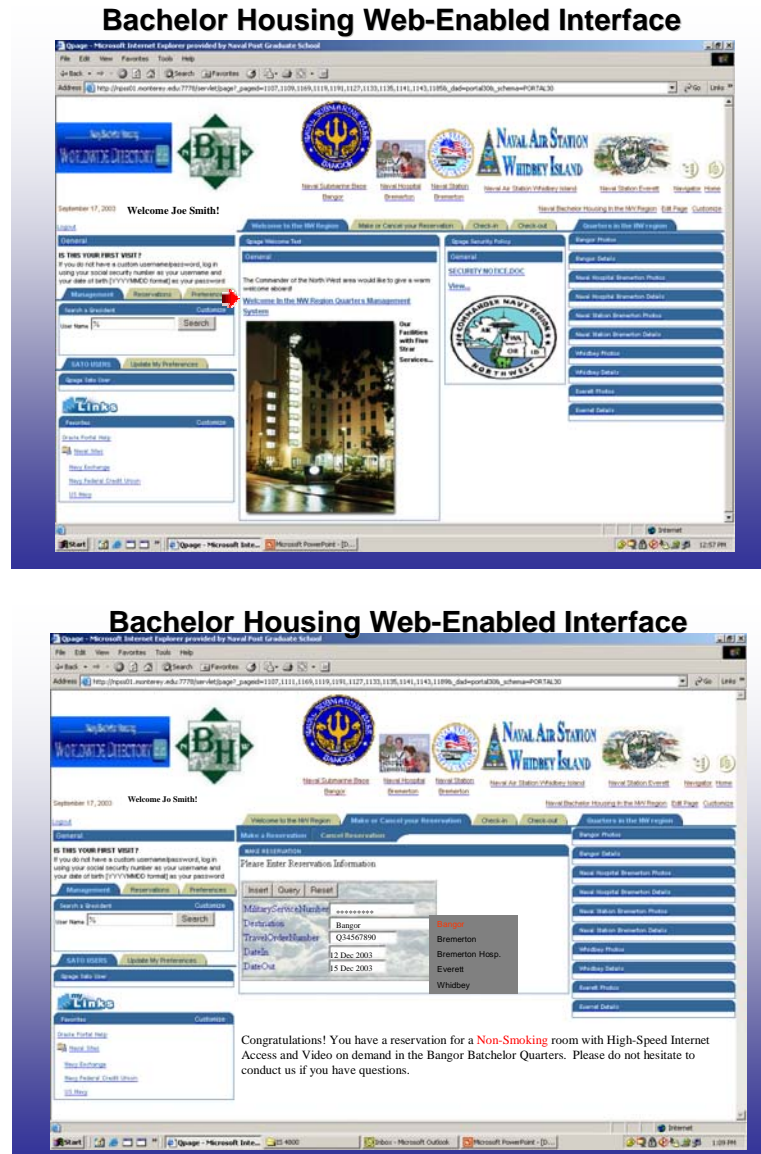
Bachelor Housing Web-Enabled Interface

Qpage - Microsoft Internet Explorer provided by Naval Post Graduate School

File Edit View Favorites Tools Help

Back Search Favorites

Address http://npss01.monterey.edu:7778/servlet/page?_pageid=1107,1109,1169,1119,1191,1127,1133,1135,1141,1143,1189&_dad=portal30&_schema=PORTAL30

Go Links

Worldwide Directory

BH

Naval Submarine Base Bangor | Naval Hospital Bremerton | Naval Station Bremerton | Naval Air Station Whidbey Island | Naval Station Everett | Navigator | Home

NAVAL AIR STATION WHIDBEY ISLAND

September 17, 2003 Welcome Joe Smith!

Naval Bachelor Housing in the NW Region | Edit Page | Customize

Logout

Welcome to the NW Region | Make or Cancel your Reservation | Check-in | Check-out | Quarters in the NW region

General

IS THIS YOUR FIRST VISIT?
If you do not have a custom username/password, log in using your social security number as your username and your date of birth [YYYYMMDD format] as your password

Management | Reservations | Preferences

Search a Resident | Customize

User Name % Search

SATO USERS | Update My Preferences

Qpage Sato User

Links

Favorites | Customize

Oracle Portal Help
Naval Sites
Navy Exchange
Navy Federal Credit Union
US Navy

Qpage Welcome Text

General

The Commander of the North West area would like to give a warm welcome aboard!

Welcome to the NW Region Quarters Management System

Our Facilities with Five Star Services...

Qpage Security Policy

General

SECURITY NOTICE.DOC

View...

Bangor Photos
Bangor Details
Naval Hospital Bremerton Photos
Naval Hospital Bremerton Details
Naval Station Bremerton Photos
Naval Station Bremerton Details
Whidbey Photos
Whidbey Details
Everett Photos
Everett Details

Internet

Start | Qpage - Microsoft Inte... | Microsoft PowerPoint - [D... | 12:57 PM

Bachelor Housing Web-Enabled Interface

Qpage - Microsoft Internet Explorer provided by Naval Post Graduate School

File Edit View Favorites Tools Help

Address http://npss01.monterey.edu:7778/servlet/page?_pageid=1107,1111,1169,1119,1191,1127,1133,1135,1141,1143,1189&_dad=portal30&_schema=PORTAL30

September 17, 2003 Welcome Jo Smith!

Naval Submarine Base Bangor | Naval Hospital Bremerton | Naval Station Bremerton | Naval Air Station Whidbey Island | Naval Station Everett | Navigator | Home

Naval Bachelor Housing in the NW Region | Edit Page | Customize

Logout

Welcome to the NW Region | Make or Cancel your Reservation | Check-in | Check-out | Quarters in the NW region

Make a Reservation | Cancel Reservation

MAKE RESERVATION

Please Enter Reservation Information

Insert | Query | Reset

MilitaryServiceNumber *********
Destination Bangor
TravelOrderNumber Q34567890
DateIn 12 Dec 2003
DateOut 15 Dec 2003

Bangor
Bremerton
Bremerton Hosp.
Everett
Whidbey

General

IS THIS YOUR FIRST VISIT?
If you do not have a custom username/password, log in using your social security number as your username and your date of birth [YYYYMMDD format] as your password

Management | Reservations | Preferences

Search a Resident | Customize

User Name % Search

SATO USERS | Update My Preferences

Qpage Sato User

Links

Favorites | Customize

Oracle Portal Help
Naval Sites
Navy Exchange
Navy Federal Credit Union
US Navy

Bangor Photos
Bangor Details
Naval Hospital Bremerton Photos
Naval Hospital Bremerton Details
Naval Station Bremerton Photos
Naval Station Bremerton Details
Whidbey Photos
Whidbey Details
Everett Photos
Everett Details

Congratulations! You have a reservation for a Non-Smoking room with High-Speed Internet Access and Video on demand in the Bangor Batchelor Quarters. Please do not hesitate to conduct us if you have questions.

Internet

Start | Qpage - Microsoft Inte... | Inbox - Microsoft Outlook | Microsoft PowerPoint - [D... | 1:09 PM